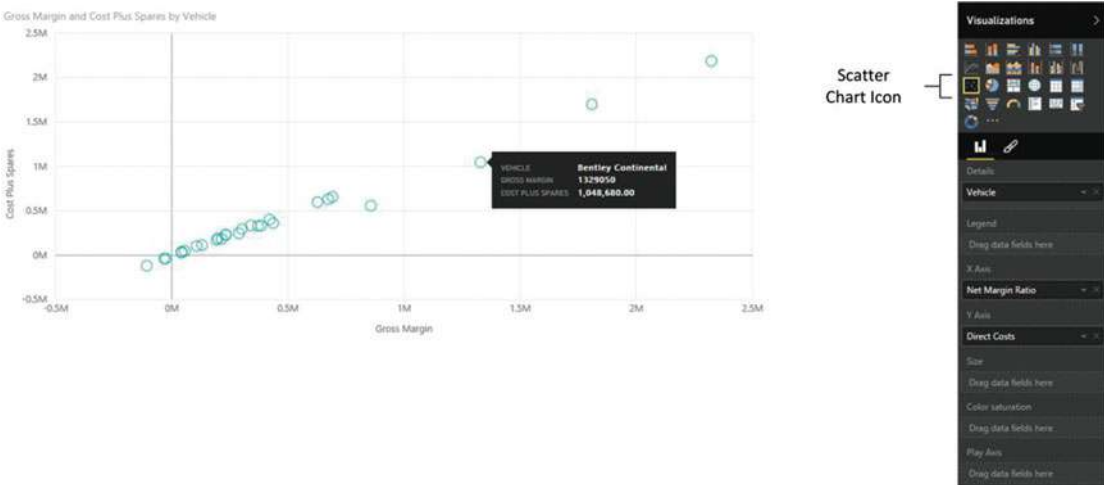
Gross Margin and Cost Plus Spares by Vehicle

2.5M
2M
1.5M
1M
0.5M
0M
-0.5M

Cost Plus Spares

-0.5M
0M
0.5M
1M
1.5M
2M
2.5M

Gross Margin

VEHICLE Bentley Continental
GROSS MARGIN 1329050
COST PLUS SPARES 1,048,680.00

Scatter Chart Icon

Visualizations

Details
Vehicle
Legend
Drag data fields here
X Axis
Net Margin Ratio
Y Axis
Direct Costs
Size
Drag data fields here
Color saturation
Drag data fields here
Play Axis
Drag data fields here